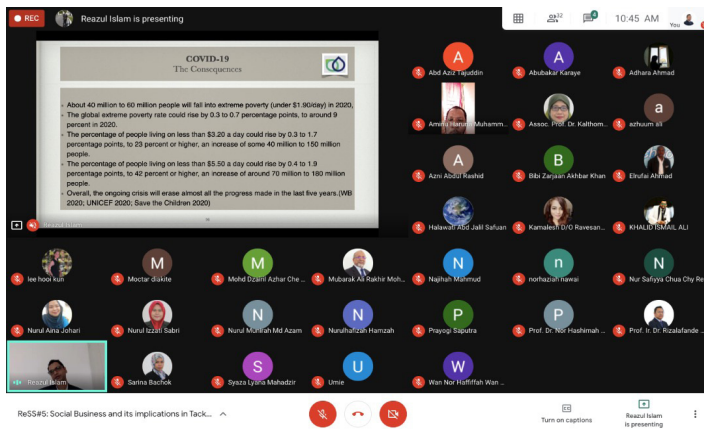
REC

Reazul Islam is presenting

32

4

10:45 AM

You

COVID-19
The Consequences

- About 40 million to 60 million people will fall into extreme poverty (under \$1.90/day) in 2020.
- The global extreme poverty rate could rise by 0.3 to 0.7 percentage points, to around 9 percent in 2020.
- The percentage of people living on less than \$3.20 a day could rise by 0.3 to 1.7 percentage points, to 23 percent or higher, an increase of some 40 million to 150 million people.
- The percentage of people living on less than \$5.50 a day could rise by 0.4 to 1.9 percentage points, to 42 percent or higher, an increase of around 70 million to 180 million people.
- Overall, the ongoing crisis will erase almost all the progress made in the last five years.(WB 2020; UNICEF 2020; Save the Children 2020)

A
Abd Aziz Tajuddin

A
Abubakar Karaye

Adhara Ahmad

Amirul Harun Muhamm...

Assoc. Prof. Dr. Kalthom...

a
azhuum ali

A
Azni Abdul Rashid

B
Bibi Zarjaan Akhbar Khan

Elrufai Ahmad

Halawati Abd Jalil Safuan

Kamalesh D/O Ravesan...

KHALID ISMAIL ALI

lee hooi kun

M
Moctar diakite

M
Mohd Dzairil Azhar Che ...

Mubarak Ali Rakhir Moh...

N
Najihah Mahmud

n
norhazian nawai

N
Nur Safiyya Chua Chy Re

Nurul Aina Johari

Nurul Izzati Sabri

N
Nurul Munirah Md Azam

N
Nurulhafizah Hamzah

P
Prayogi Saputra

P
Prof. Dr. Nor Hashimah ...

Prof. Ir. Dr. Rizalafande ...

Reazul Islam

Sarina Bachok

S
Syaza Lyana Mahadzir

U
Umie

W
Wan Nor Haffiffah Wan ...

ReSS#5: Social Business and its implications in Tack...

Turn on captions

Reazul Islam is presenting